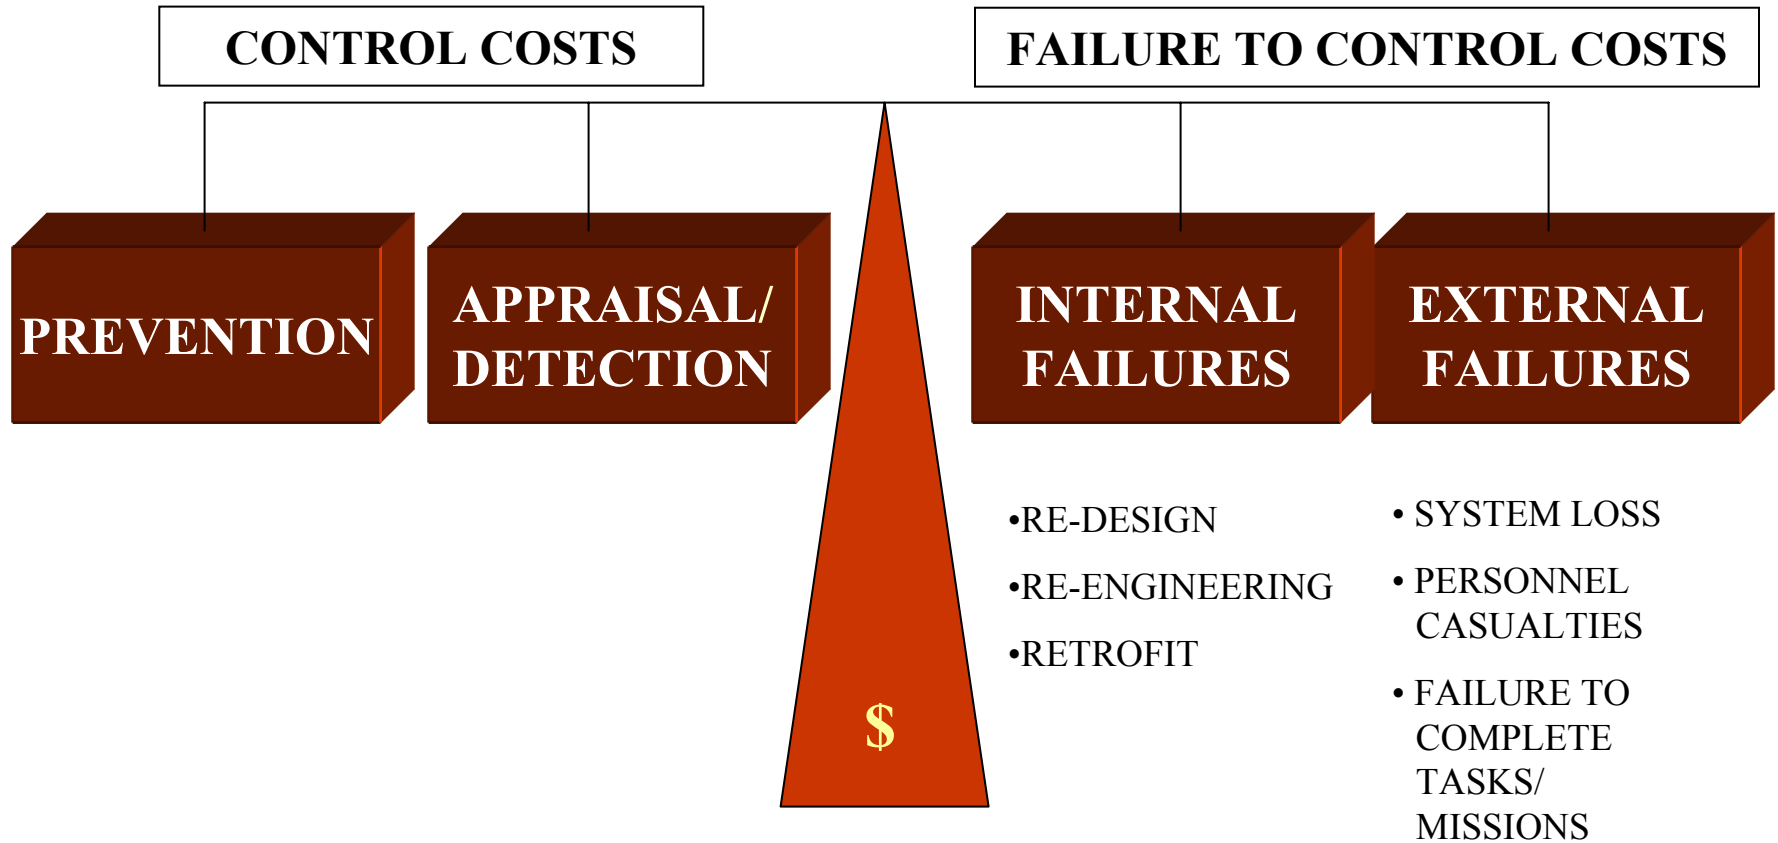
CONTROL COSTS

FAILURE TO CONTROL COSTS

PREVENTION

APPRAISAL/ DETECTION

INTERNAL FAILURES

EXTERNAL FAILURES

$

•RE-DESIGN

•RE-ENGINEERING

•RETROFIT

• SYSTEM LOSS

• PERSONNEL CASUALTIES

• FAILURE TO COMPLETE TASKS/ MISSIONS